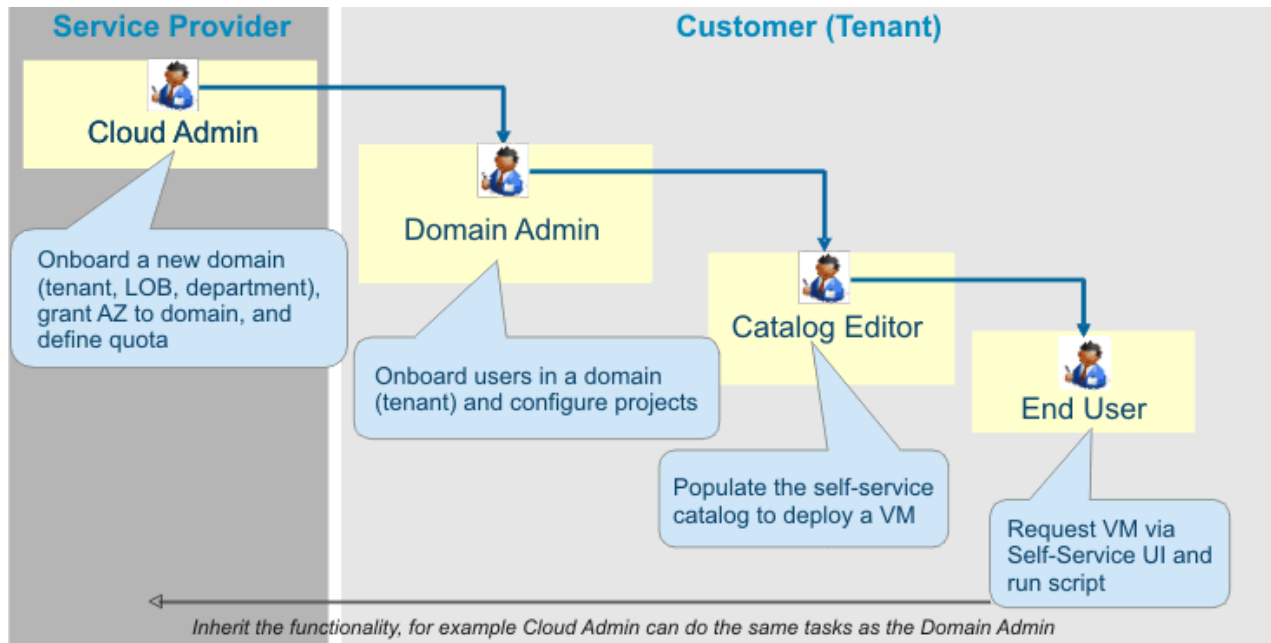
Service Provider

Customer (Tenant)

Cloud Admin

Onboard a new domain (tenant, LOB, department), grant AZ to domain, and define quota

Domain Admin

Onboard users in a domain (tenant) and configure projects

Catalog Editor

Populate the self-service catalog to deploy a VM

End User

Request VM via Self-Service UI and run script

Inherit the functionality, for example Cloud Admin can do the same tasks as the Domain Admin